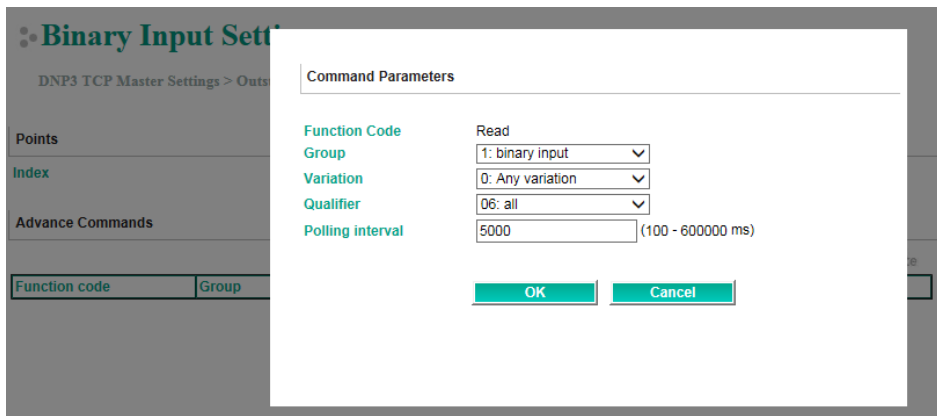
Binary Input Setti

DNP3 TCP Master Settings > Outs

Points

Index

Advance Commands

| Function code | Group |
|---|---|

Command Parameters

Function Code Read

Group 1: binary input

Variation 0: Any variation

Qualifier 06: all

Polling interval 5000 (100 - 600000 ms)

OK Cancel